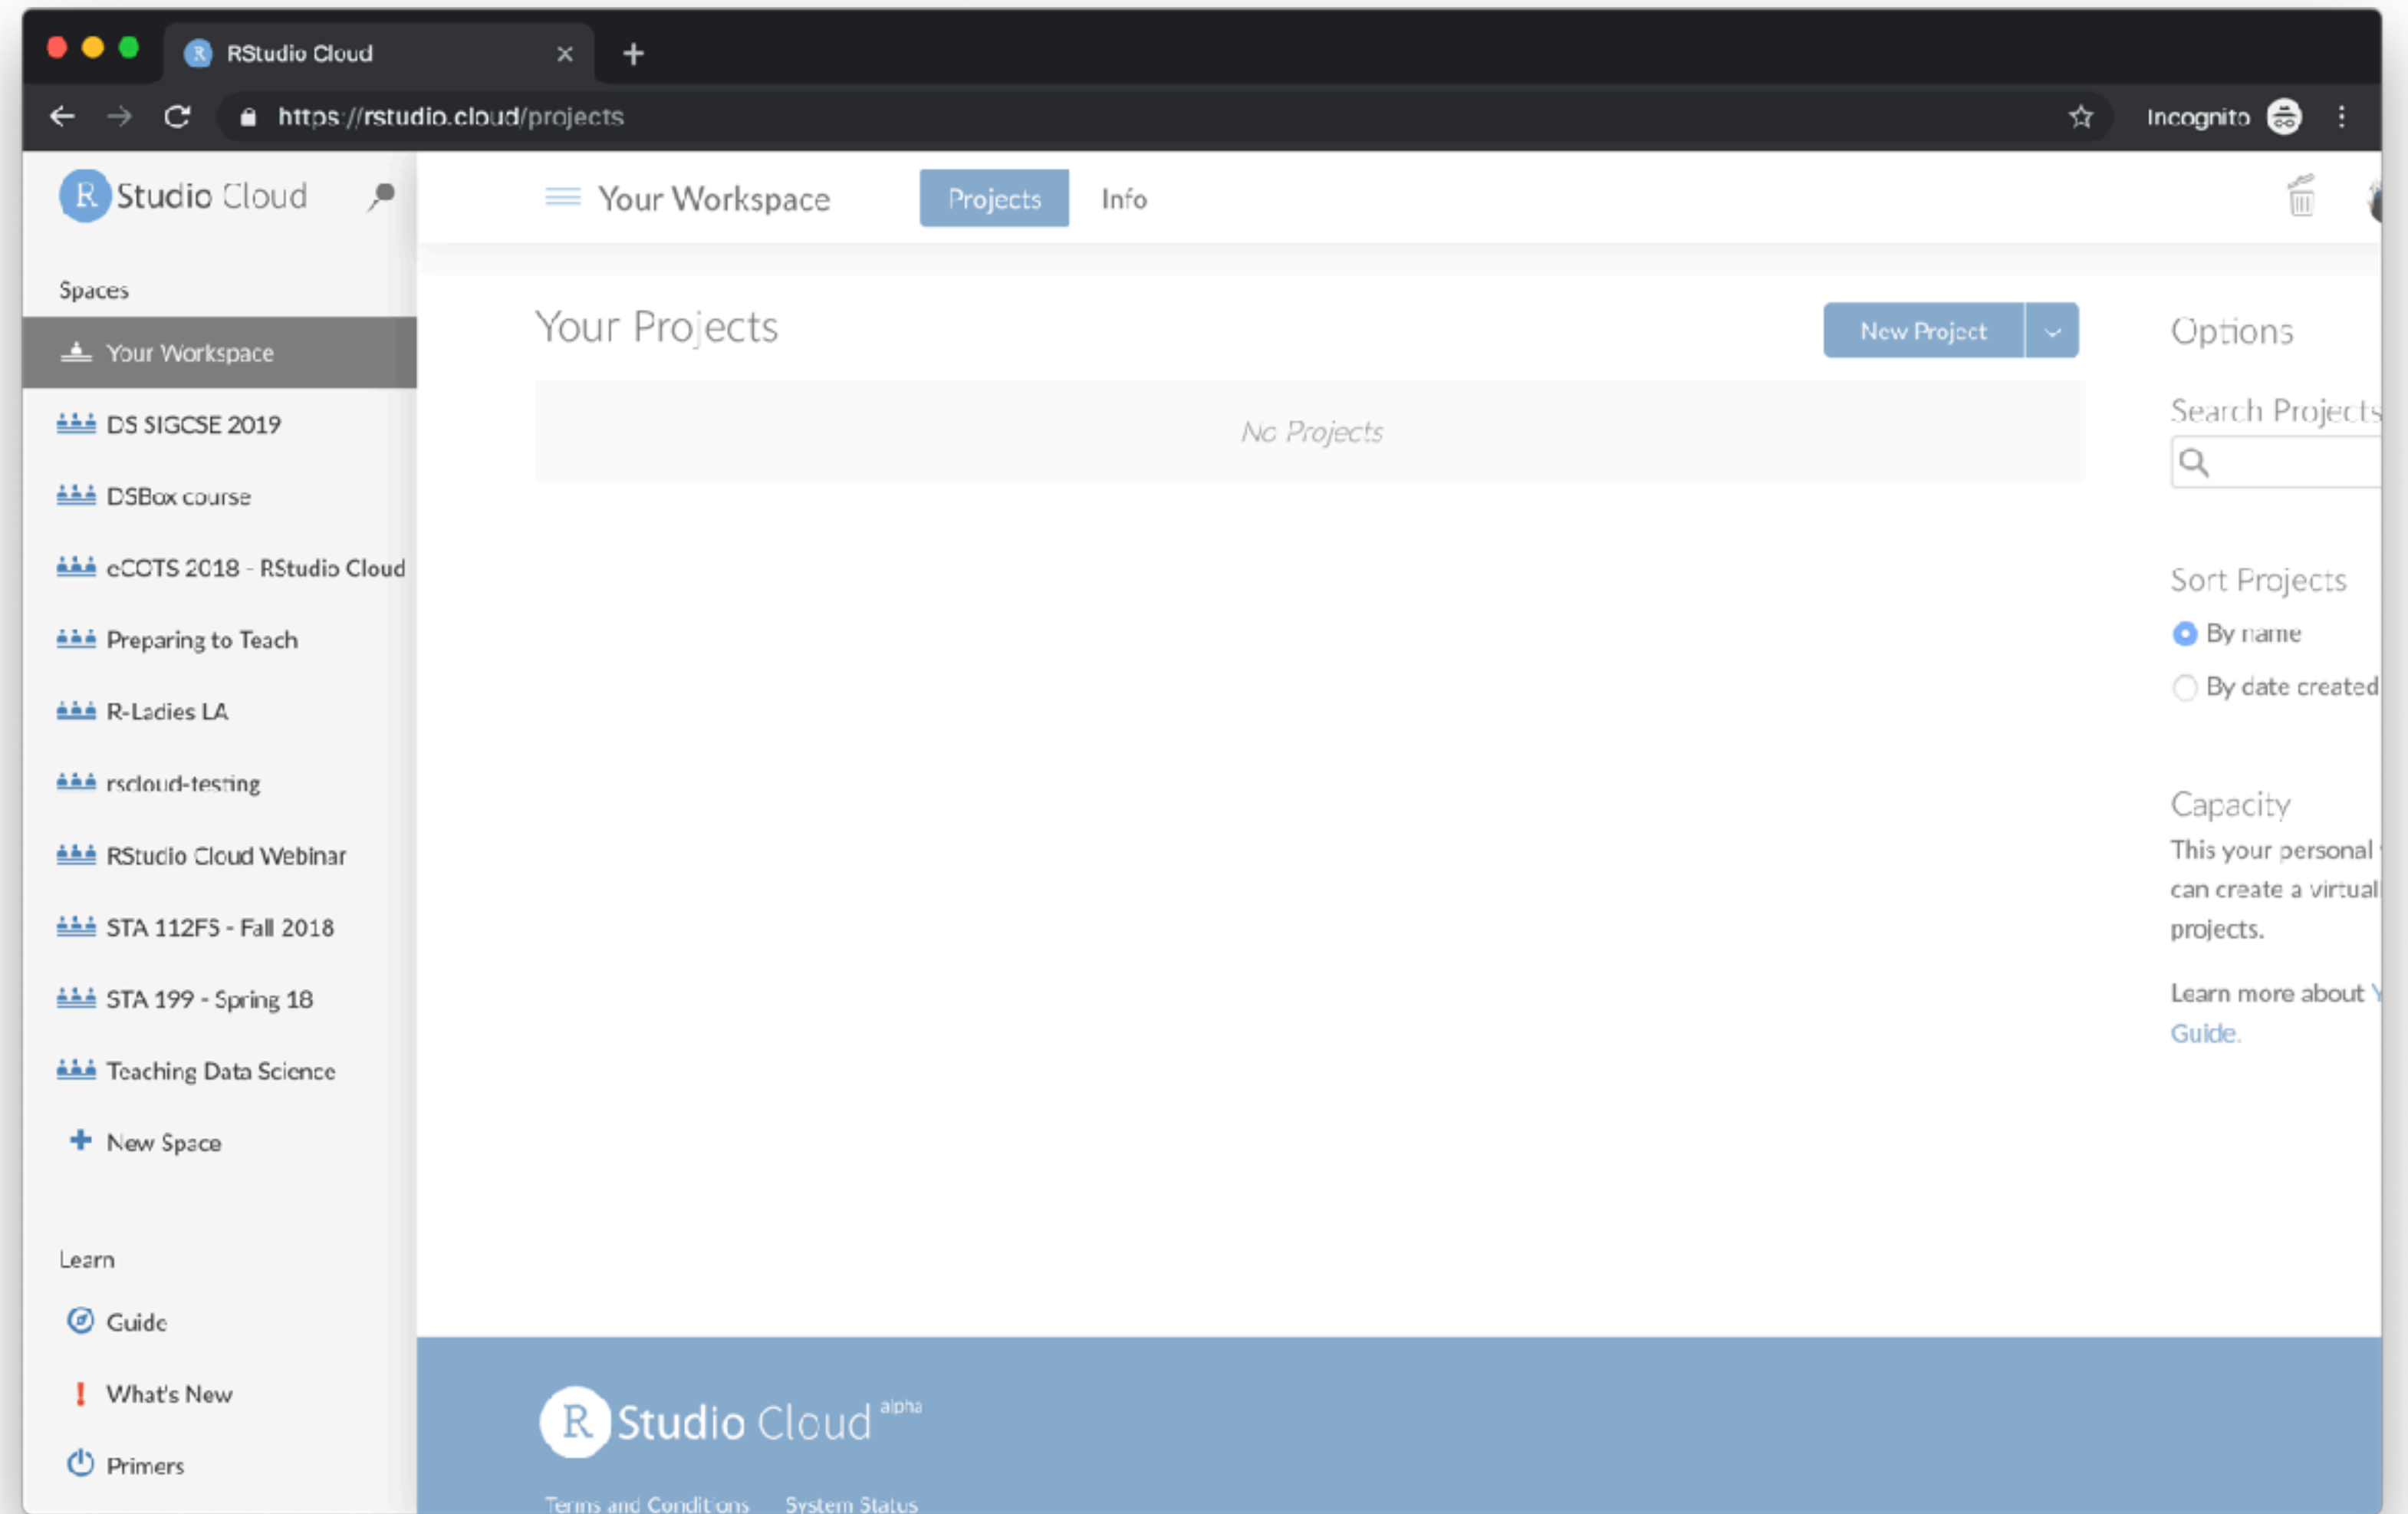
RStudio Cloud

https://rstudio.cloud/projects

Incognito

R Studio Cloud

Your Workspace

Projects

Info

Spaces

Your Workspace

DS SIGCSE 2019

DSBox course

eCOTS 2018 - RStudio Cloud

Preparing to Teach

R-Ladies LA

rscloud-testing

RStudio Cloud Webinar

STA 112FS - Fall 2018

STA 199 - Spring 18

Teaching Data Science

New Space

Learn

Guide

What's New

Primers

Your Projects

New Project

No Projects

Options

Search Projects

Sort Projects

By name

By date created

Capacity

This your personal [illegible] can create a virtual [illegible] projects.

Learn more about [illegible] Guide.

R Studio Cloud alpha

Terms and Conditions System Status